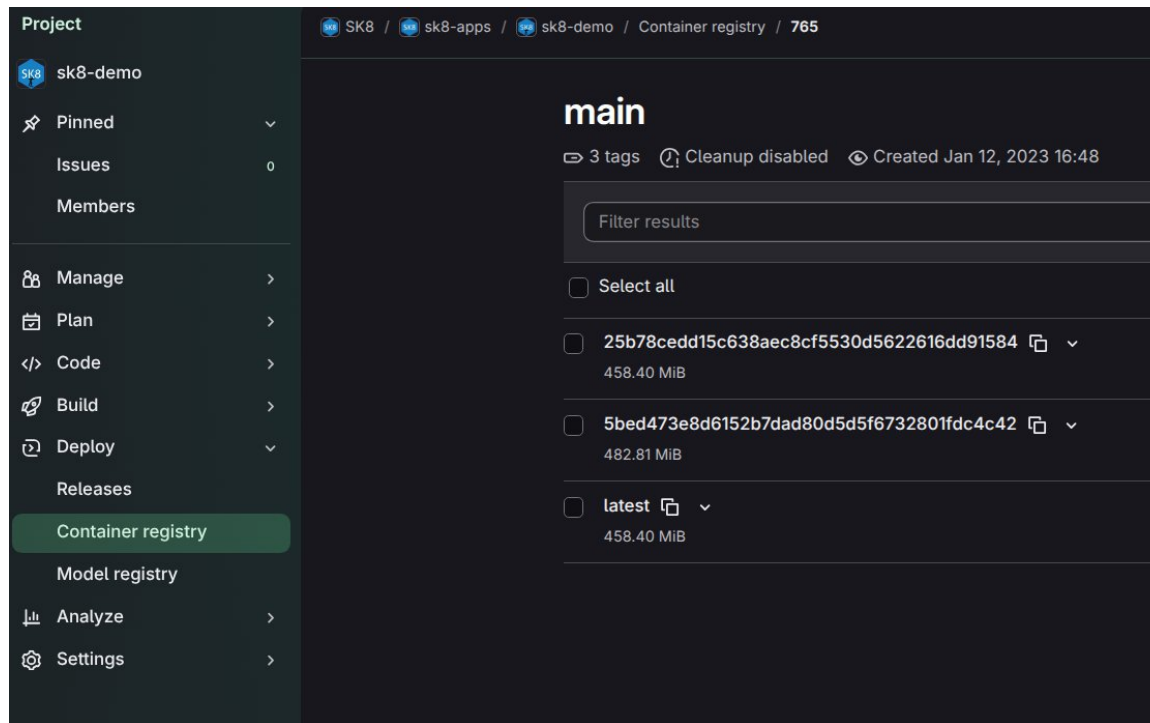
Project

SK8 sk8-demo

Pinned

Issues 0

Members

Manage

Plan

Code

Build

Deploy

Releases

Container registry

Model registry

Analyze

Settings

SK8 / sk8-apps / sk8-demo / Container registry / 765

main

3 tags Cleanup disabled Created Jan 12, 2023 16:48

Filter results

Select all

25b78cedd15c638aec8cf5530d5622616dd91584

458.40 MiB

5bed473e8d6152b7dad80d5d5f6732801fdc4c42

482.81 MiB

latest

458.40 MiB